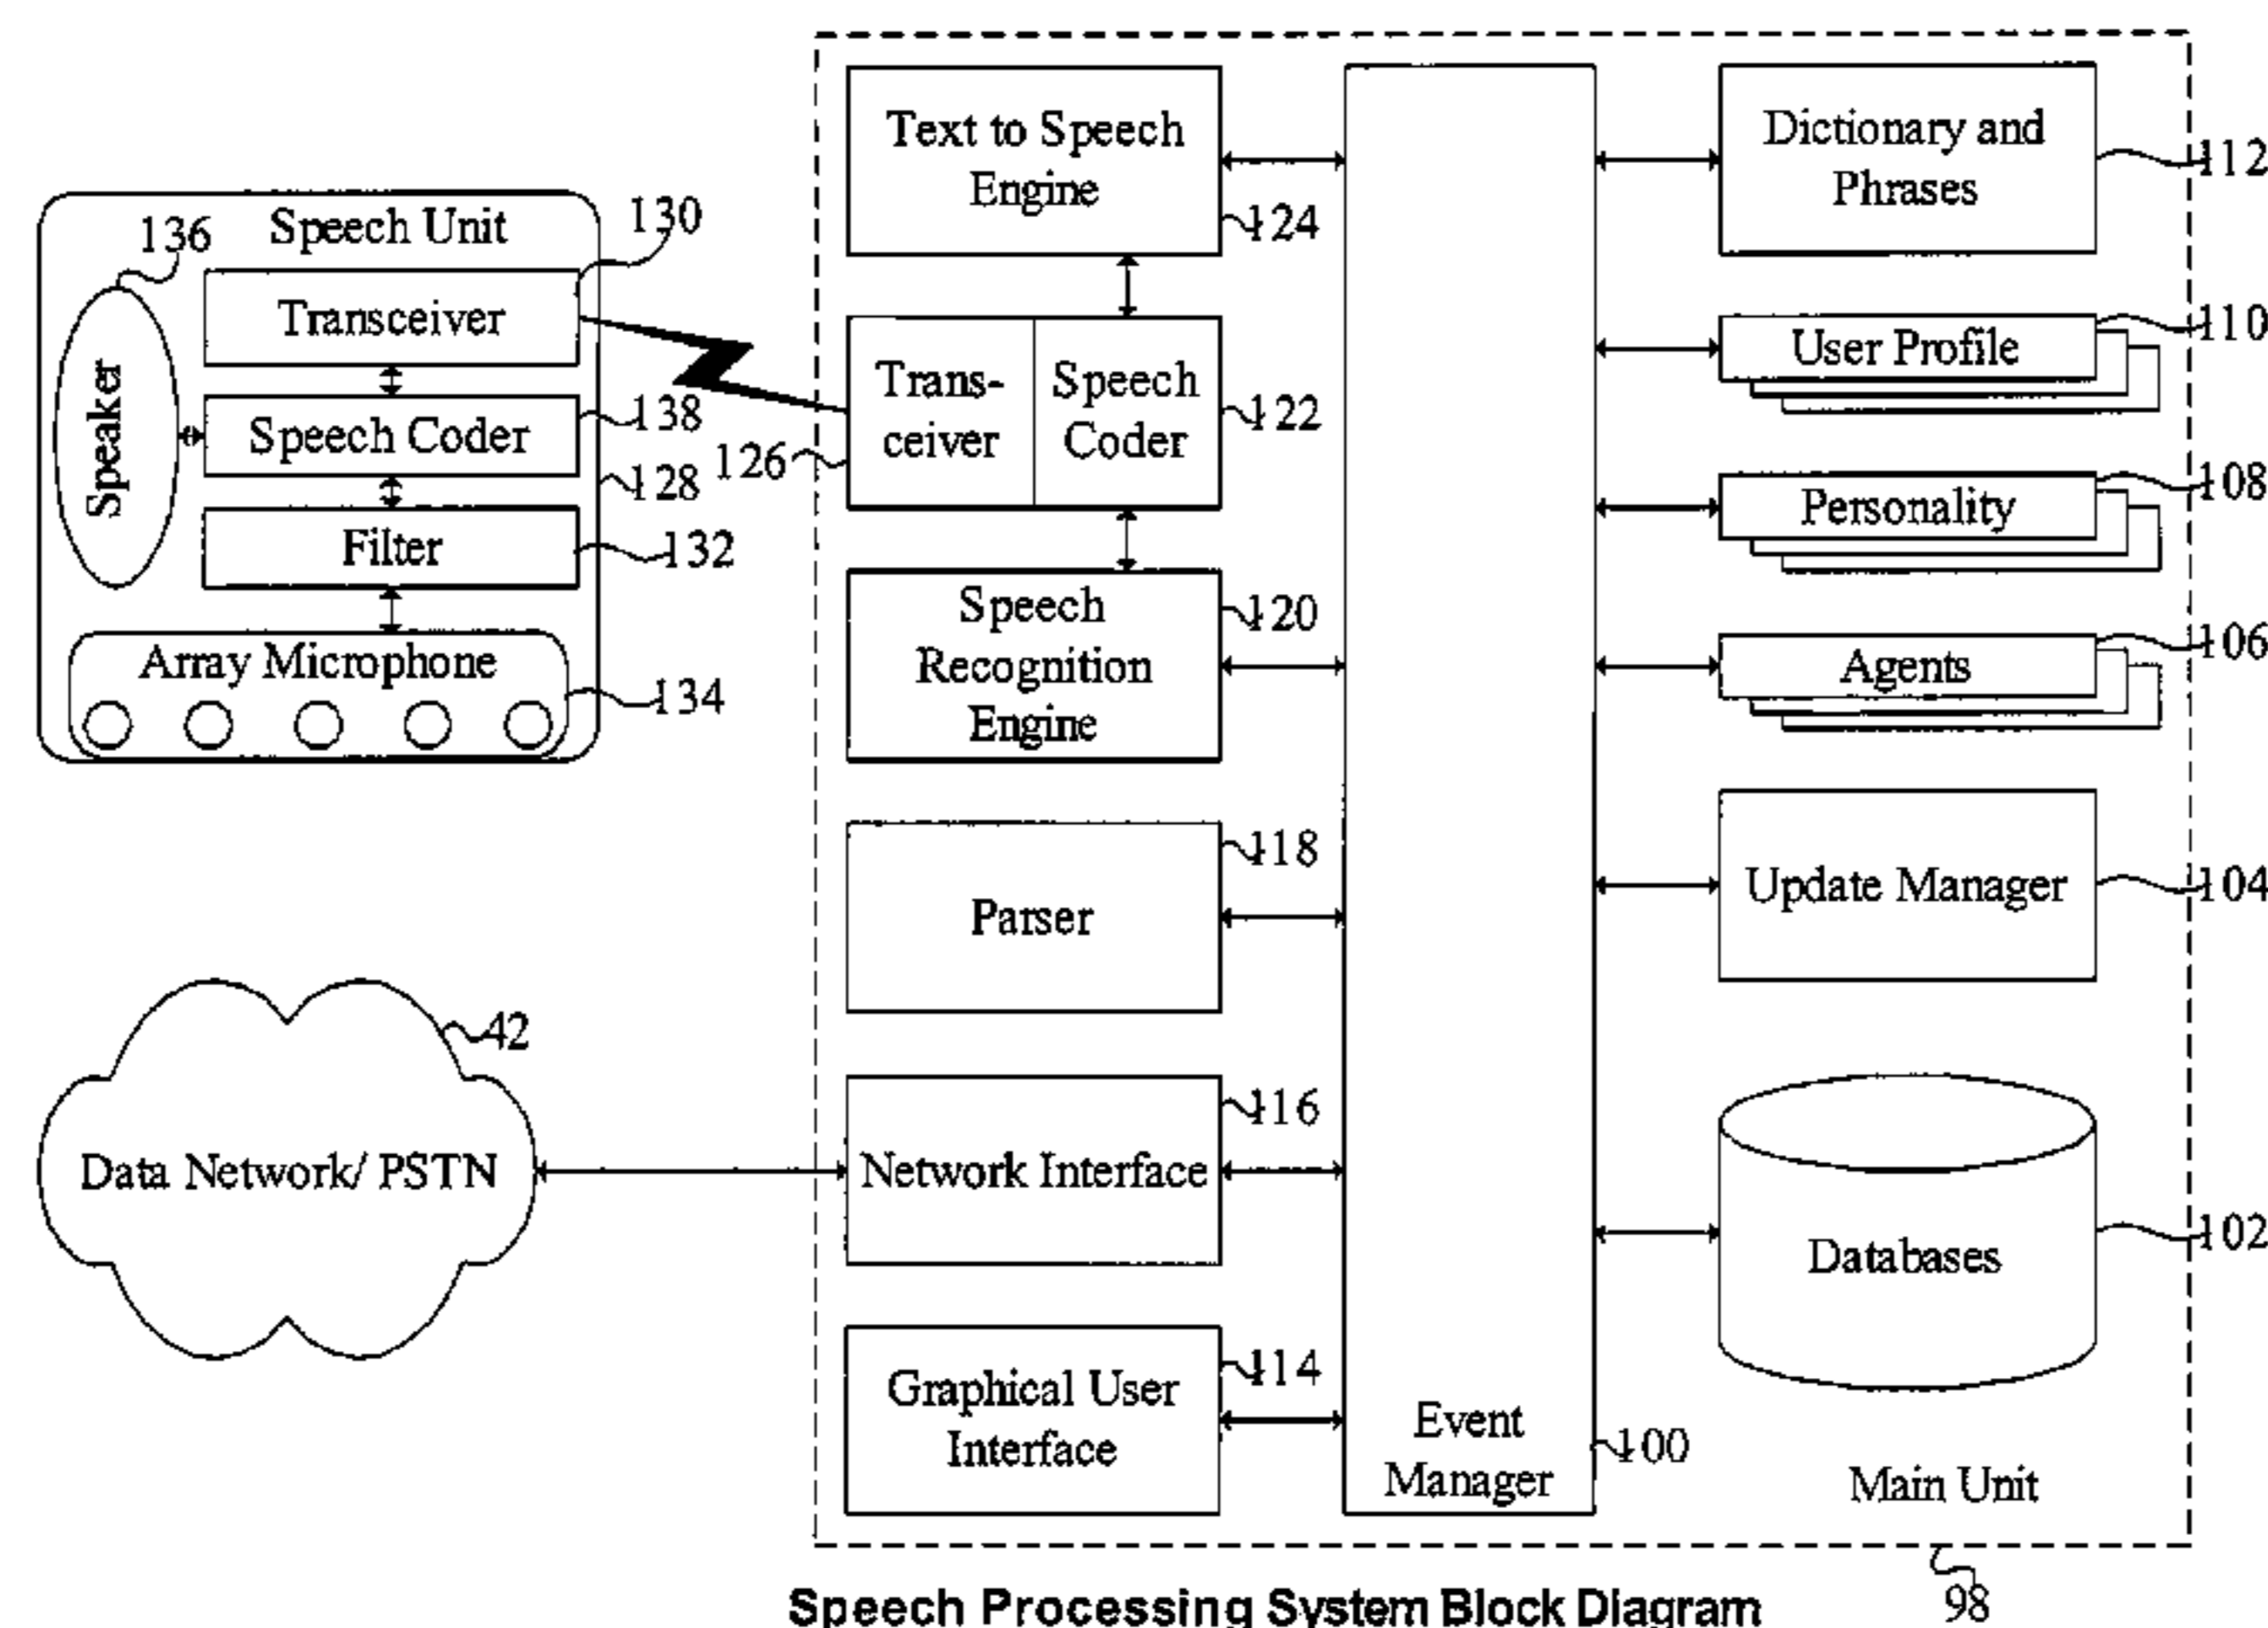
Speech Unit
136
130
Transceiver
Speaker
Speech Coder
138
128
Filter
132
Array Microphone
134

Text to Speech Engine
124
Trans-ceiver
Speech Coder
122
126
Speech Recognition Engine
120
Parser
118
Network Interface
116
Graphical User Interface
114
Event Manager
100

Dictionary and Phrases
112
User Profile
110
Personality
108
Agents
106
Update Manager
104
Databases
102
Main Unit
98

Data Network/ PSTN
42

Speech Processing System Block Diagram